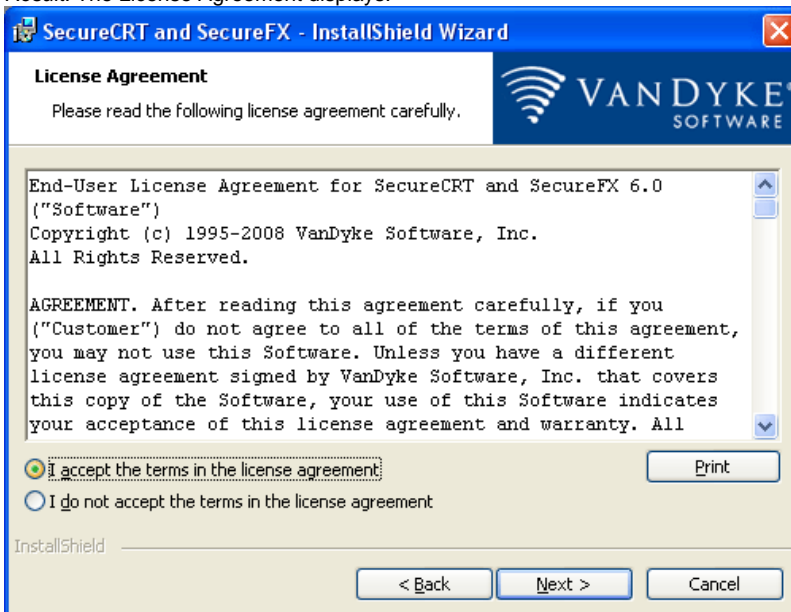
Result: The License Agreement displays.

SecureCRT and SecureFX - InstallShield Wizard

License Agreement

Please read the following license agreement carefully.

VanDyke Software

End-User License Agreement for SecureCRT and SecureFX 6.0 ("Software")
Copyright (c) 1995-2008 VanDyke Software, Inc.
All Rights Reserved.

AGREEMENT. After reading this agreement carefully, if you ("Customer") do not agree to all of the terms of this agreement, you may not use this Software. Unless you have a different license agreement signed by VanDyke Software, Inc. that covers this copy of the Software, your use of this Software indicates your acceptance of this license agreement and warranty. All

I accept the terms in the license agreement

Print

I do not accept the terms in the license agreement

InstallShield

< Back

Next >

Cancel